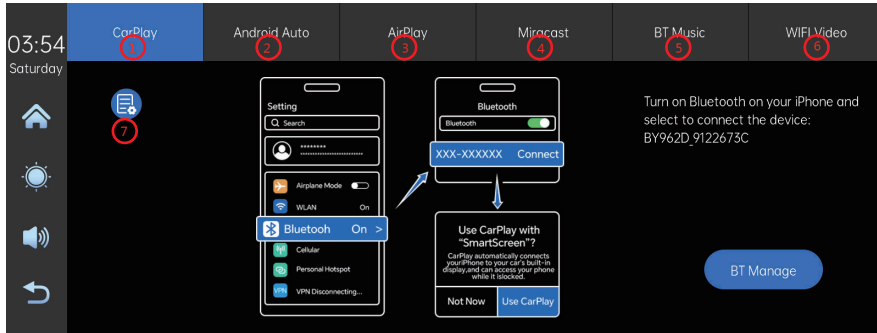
03:54
Saturday

CarPlay 1
Android Auto 2
AirPlay 3
Miracast 4
BT Music 5
WIFI Video 6

7

Setting
Search
********
Airplane Mode
WLAN On
Bluetooth On >
Cellular
Personal Hotspot
VPN Disconnecting...

Bluetooth
Bluetooth
XXX-XXXXXX Connect

Use CarPlay with "SmartScreen"?
CarPlay automatically connects yourPhone to your car's built-in display,and can access your phone while it islocked.
Not Now
Use CarPlay

Turn on Bluetooth on your iPhone and select to connect the device:
BY962D_9122673C

BT Manage